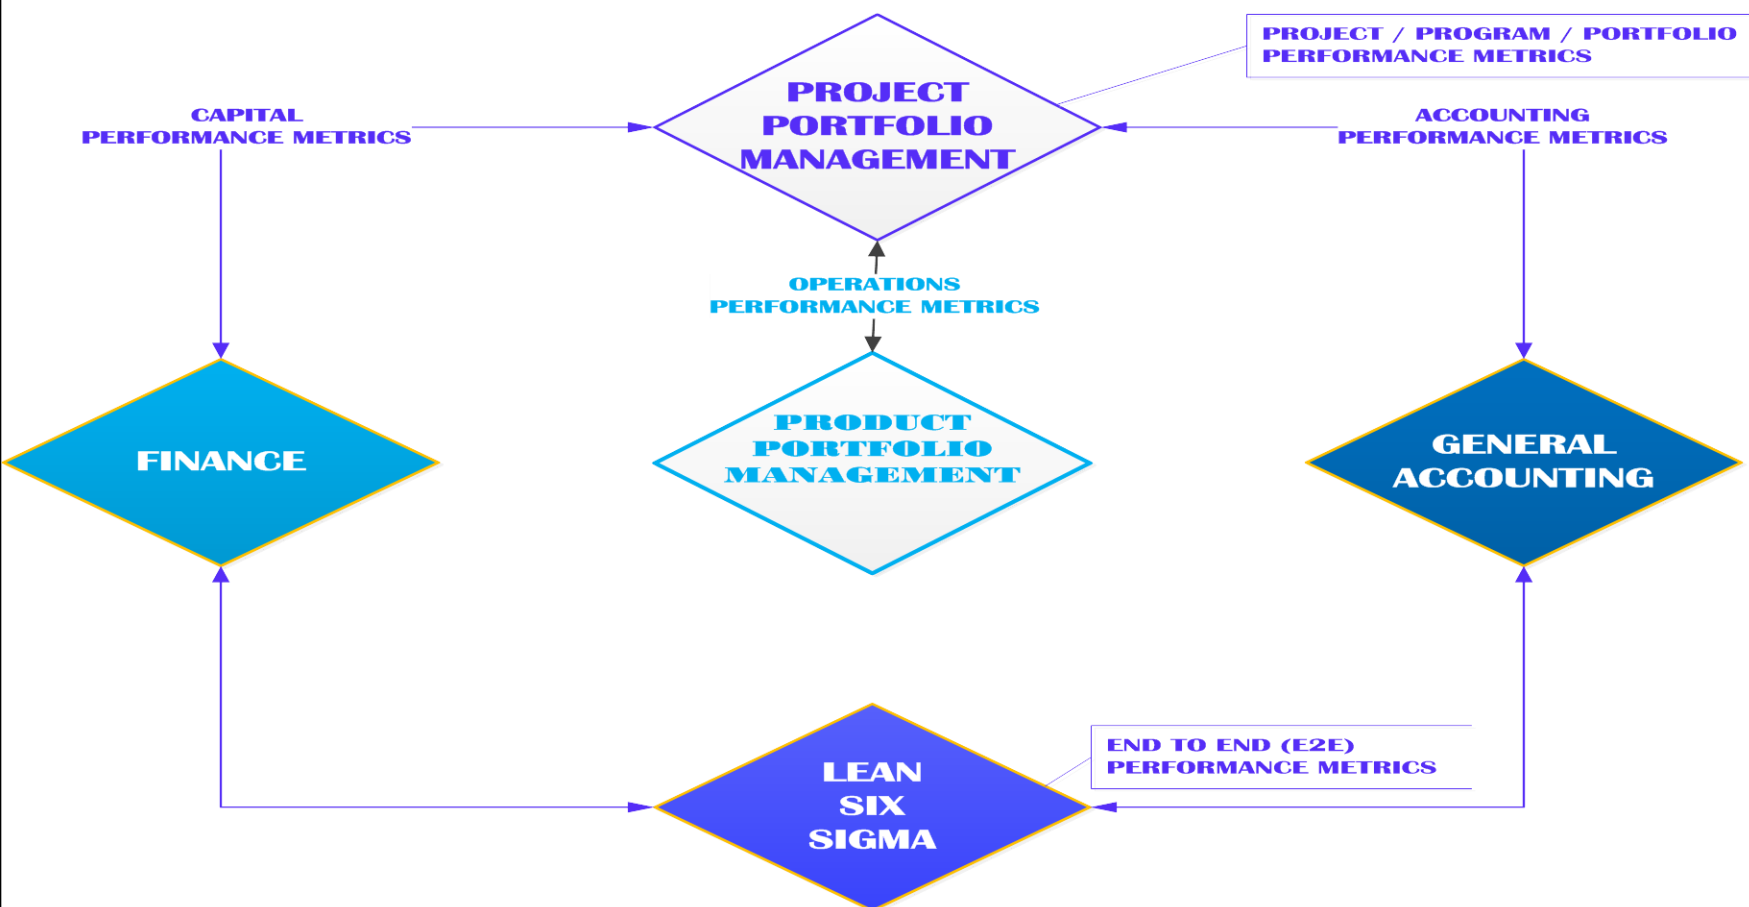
PROJECT / PROGRAM / PORTFOLIO PERFORMANCE METRICS

CAPITAL PERFORMANCE METRICS

PROJECT PORTFOLIO MANAGEMENT

ACCOUNTING PERFORMANCE METRICS

OPERATIONS PERFORMANCE METRICS

FINANCE

PRODUCT PORTFOLIO MANAGEMENT

GENERAL ACCOUNTING

END TO END (E2E) PERFORMANCE METRICS

LEAN SIX SIGMA